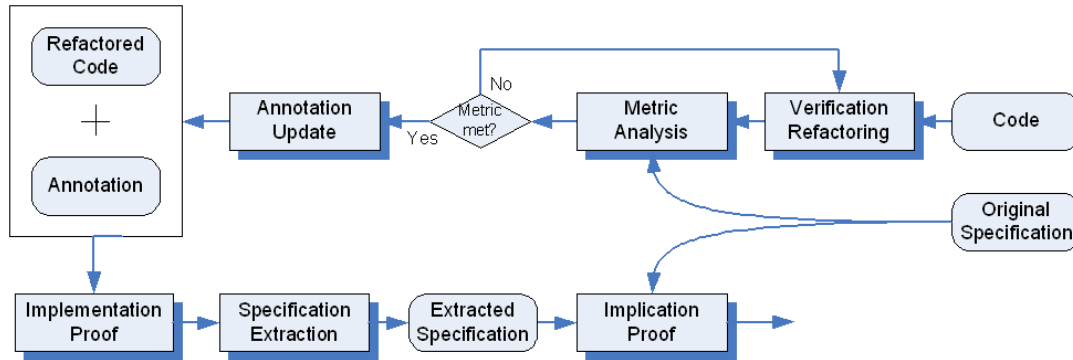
Refactored Code

+

Annotation

Annotation Update

Yes

Metric met?

No

Metric Analysis

Verification Refactoring

Code

Original Specification

Implementation Proof

Specification Extraction

Extracted Specification

Implication Proof